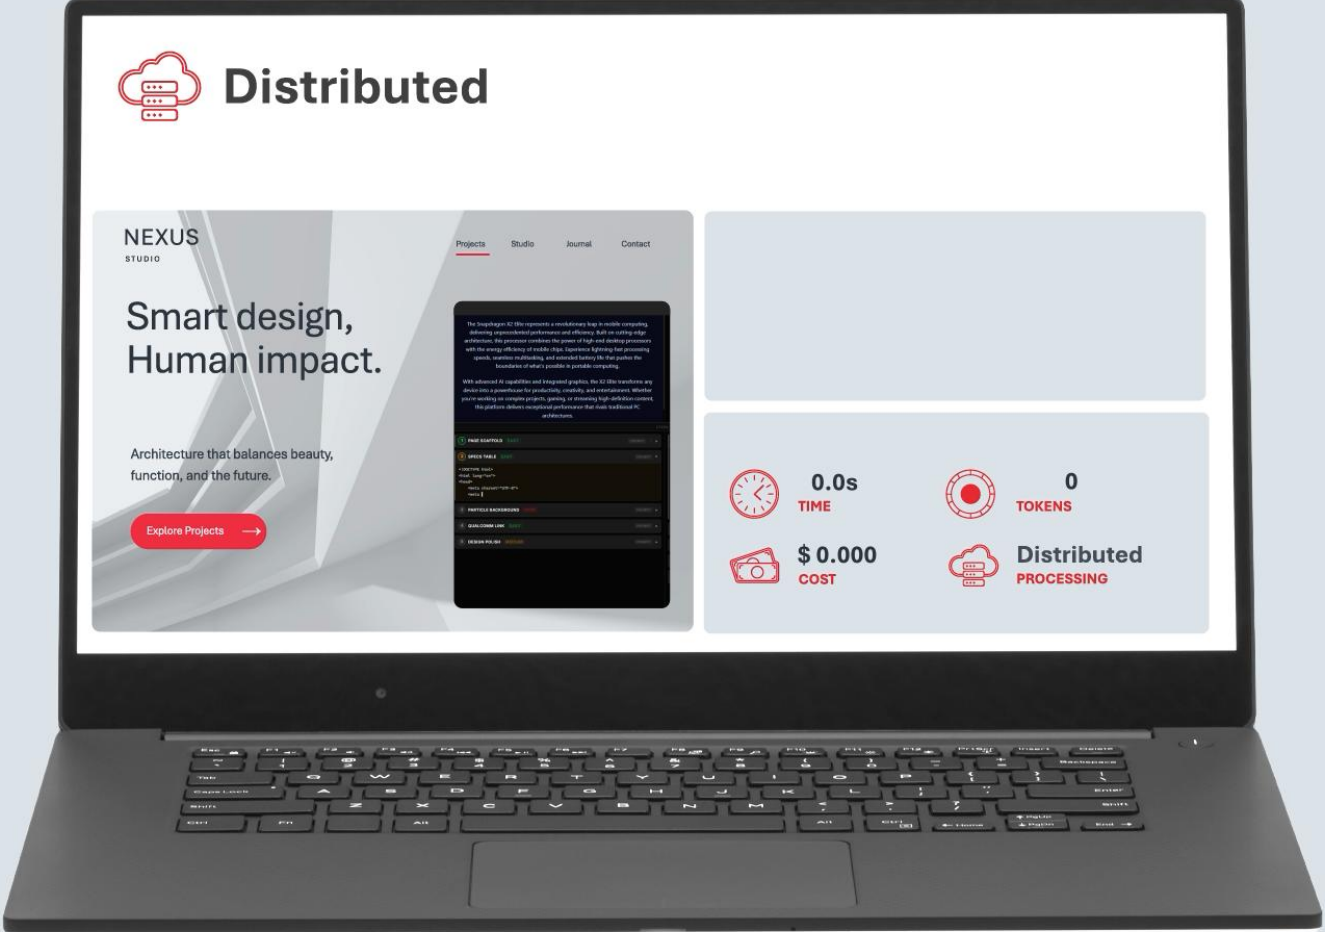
Distributed

NEXUS
STUDIO

Projects Studio Journal Contact

Smart design, Human impact.

Architecture that balances beauty, function, and the future.

Explore Projects

The Snapdragon X2 Elite represents a revolutionary leap in mobile computing, delivering unprecedented performance and efficiency. Built on cutting-edge architecture, this processor combines the power of high-end desktop processors with the energy efficiency of mobile chips. Experience lightning-fast processing speeds, seamless multitasking, and extended battery life that pushes the boundaries of what's possible in portable computing.

With advanced AI capabilities and integrated graphics, the X2 Elite transforms any device into a powerhouse for productivity, creativity, and entertainment. Whether you're working on complex projects, gaming, or streaming high-definition content, this platform delivers exceptional performance that rivals traditional PC architectures.

PAGE SCAFFOLD
SPECS TABLE
PARTICLE BACKGROUND
QUALCOMM LINK
DESIGN POLISH

0.0s
TIME

0
TOKENS

$ 0.000
COST

Distributed
PROCESSING